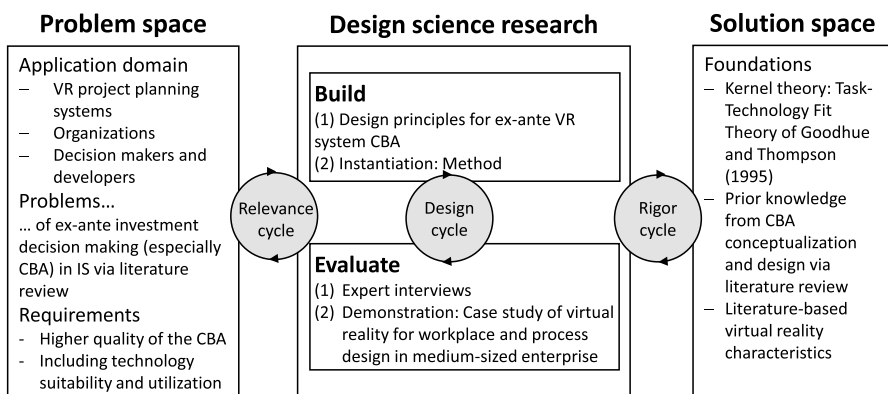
Problem space

Application domain
– VR project planning systems
– Organizations
– Decision makers and developers

Problems…
… of ex-ante investment decision making (especially CBA) in IS via literature review

Requirements
- Higher quality of the CBA
- Including technology suitability and utilization

Design science research

Build
(1) Design principles for ex-ante VR system CBA
(2) Instantiation: Method

Relevance cycle

Design cycle

Rigor cycle

Evaluate
(1) Expert interviews
(2) Demonstration: Case study of virtual reality for workplace and process design in medium-sized enterprise

Solution space

Foundations
– Kernel theory: Task-Technology Fit Theory of Goodhue and Thompson (1995)
– Prior knowledge from CBA conceptualization and design via literature review
– Literature-based virtual reality characteristics